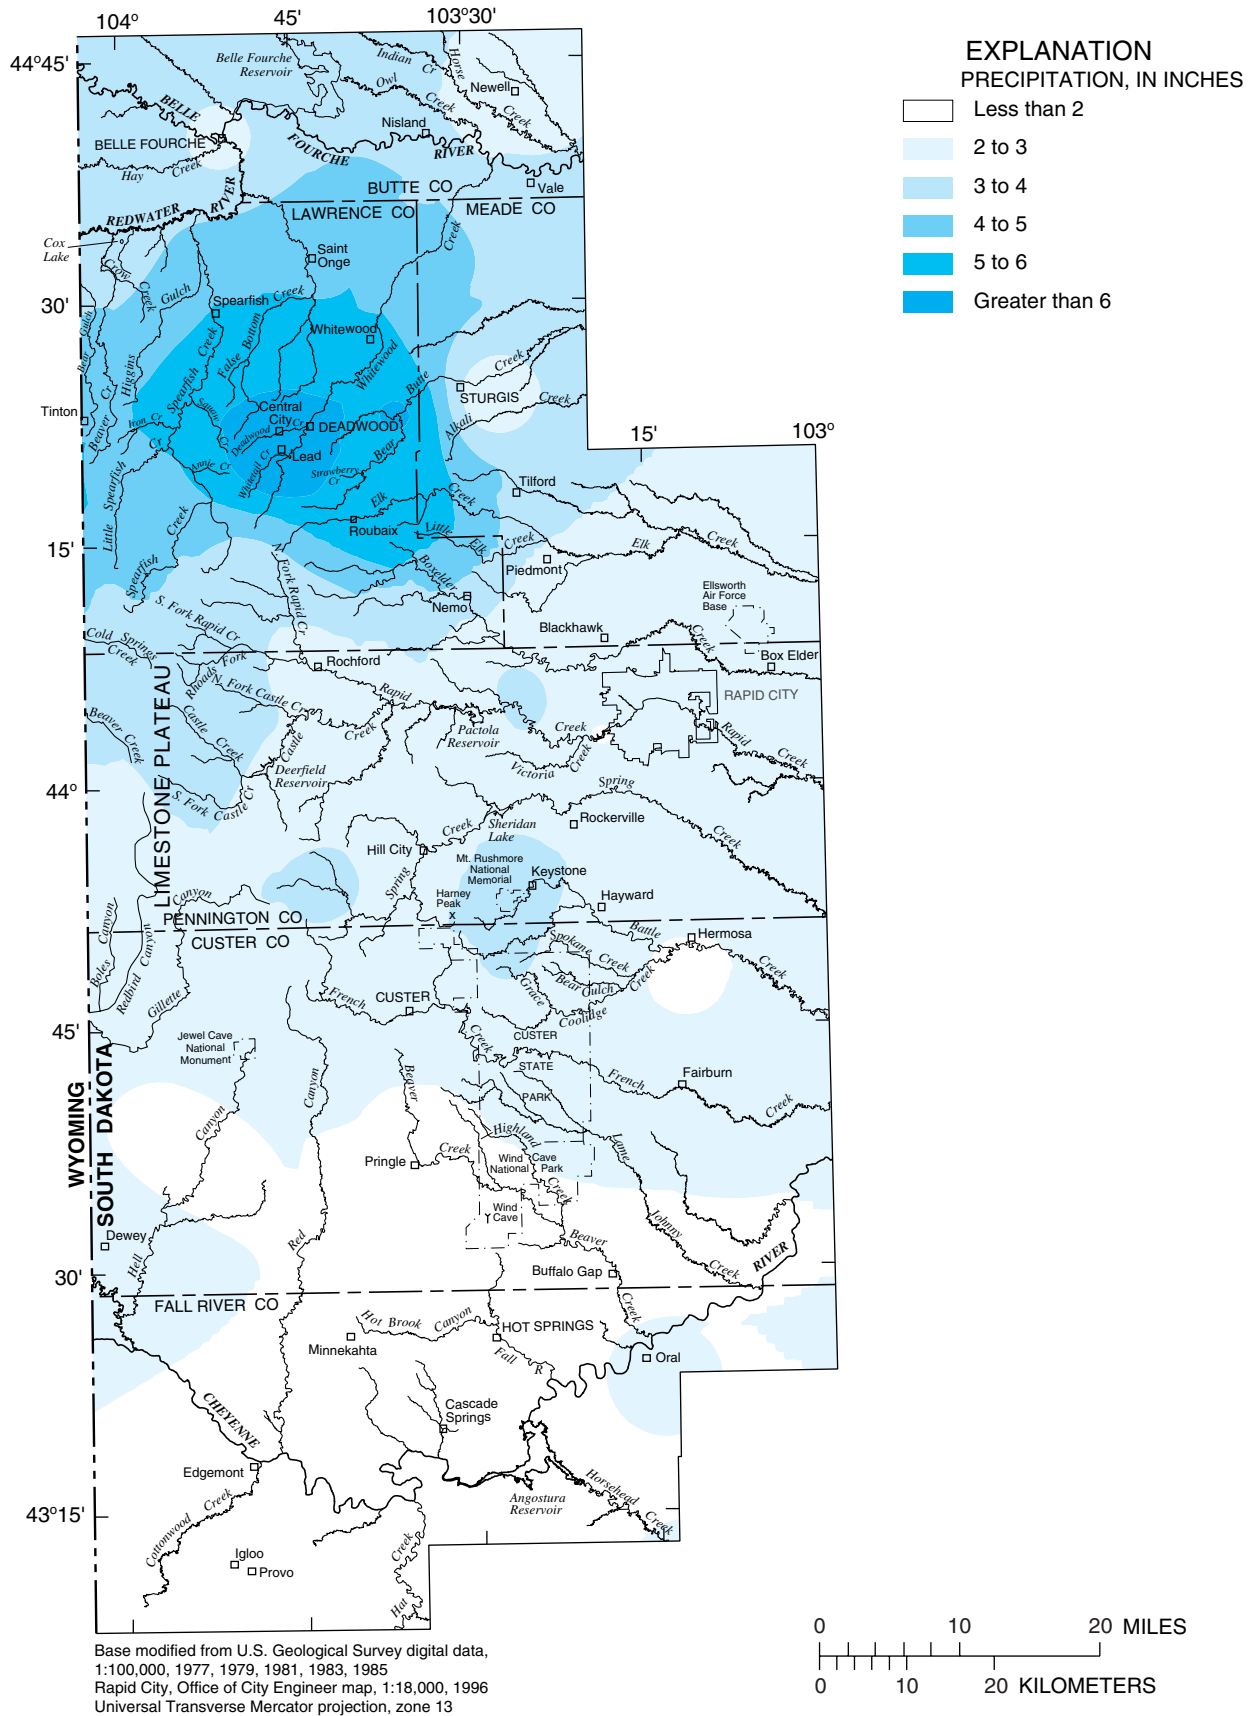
104°
45'
103°30'
44°45'
30'
15'
44°
45'
30'
43°15'
15'
103°

EXPLANATION
PRECIPITATION, IN INCHES
Less than 2
2 to 3
3 to 4
4 to 5
5 to 6
Greater than 6

Belle Fourche Reservoir
Indian Cr
Horse
Owl
Newell
Creek
Creek
BELLE
Nisland
BELLE FOURCHE
FOURCHE
RIVER
Hay
Creek
BUTTE CO
Vale
REDWATER
RIVER
LAWRENCE CO
MEADE CO
Cox Lake
Saint Onge
Creek
Crow
Creek
Gulch
Spearfish Creek
Whitewood
Creek
False Bottom
Whitewood
Higgins
Cr
Bear Gulch
Creek
Butte
Creek
STURGIS
Tinton
Beaver
Iron Cr
Cr
Spearfish
Squaw
Central City
Deadwood
Cr
DEADWOOD
Alkali
Annie Cr
Whitetail Cr
Lead
Strawberry Cr
Bear
Tilford
Creek
Spearfish
Creek
Elk
Little
Roubaix
Little
Elk
Creek
Elk
Creek
Piedmont
Boxelder
Spearfish
Fork Rapid Cr
N.
S. Fork Rapid Cr
Nemo
Ellsworth Air Force Base
Blackhawk
Cold Spring Creek
Creek
Rochford
Box Elder
Fork
Rhoads
N. Fork Castle Cr
RAPID CITY
Rapid
LIMESTONE PLATEAU
Beaver Creek
Castle Creek
Castle
Creek
Pactola Reservoir
Creek
Rapid
Creek
Deerfield Reservoir
Victoria
Creek
Spring
S. Fork Castle Cr
Creek
Sheridan Lake
Rockerville
Creek
Hill City
Mt. Rushmore National Memorial
Keystone
Spring
Canyon
Harney Peak
Hayward
PENNINGTON CO
Canyon
CUSTER CO
Battle
Hermosa
Canyon
Spokane
Creek
Creek
Creek
Creek
Redbird
Bear Gulch
Grace
French
CUSTER
Coolidge
Gillette
Jewel Cave National Monument
CUSTER
STATE
Fairburn
French
Beaver
Canyon
PARK
Creek
WYOMING
SOUTH DAKOTA
Canyon
Highland
Lame
Creek
Pringle
Wind Cave National Park
Creek
Wind Cave
Johnny
Beaver
Dewey
Red
Creek
RIVER
Hell
Buffalo Gap
FALL RIVER CO
Creek
Hot Brook
Canyon
HOT SPRINGS
Minnekahta
Fall
R
Oral
CHEYENNE
Cascade Springs
Edgemont
Horsehead
Creek
Angostura Reservoir
Creek
Creek
Cottonwood
Igloo
Provo
Hat

Base modified from U.S. Geological Survey digital data, 1:100,000, 1977, 1979, 1981, 1983, 1985
Rapid City, Office of City Engineer map, 1:18,000, 1996
Universal Transverse Mercator projection, zone 13

0 10 20 MILES
0 10 20 KILOMETERS